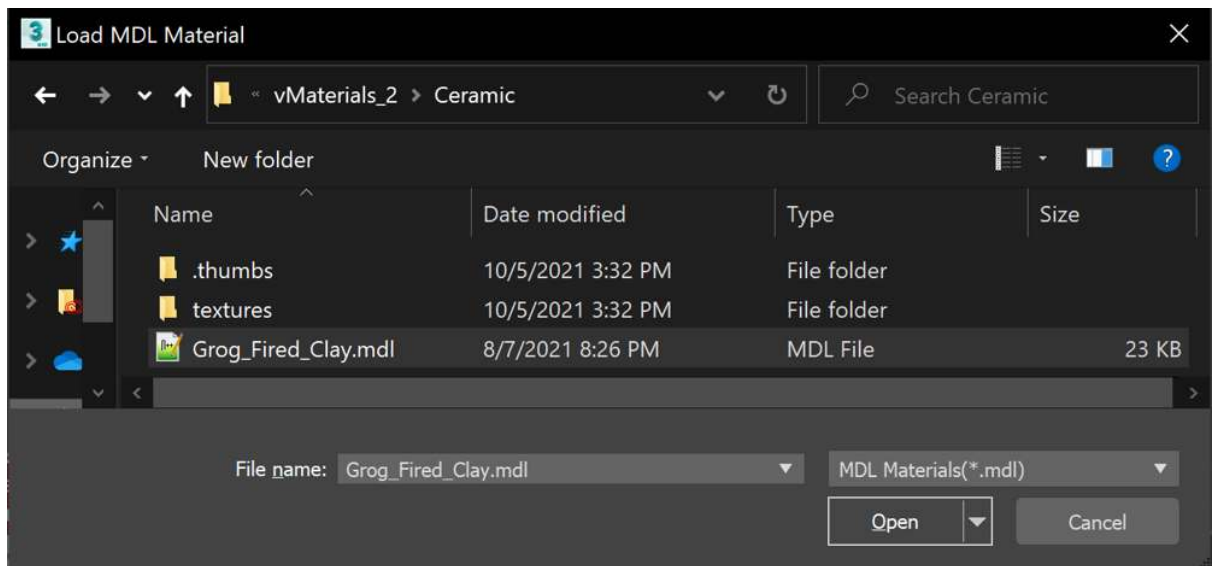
Load MDL Material

« vMaterials_2 > Ceramic

Search Ceramic

Organize ▾ New folder

| Name | Date modified | Type | Size |
|---|---|---|---|
| .thumbs | 10/5/2021 3:32 PM | File folder | |
| textures | 10/5/2021 3:32 PM | File folder | |
| Grog_Fired_Clay.mdl | 8/7/2021 8:26 PM | MDL File | 23 KB |

File name: Grog_Fired_Clay.mdl

MDL Materials(*.mdl)

Open

Cancel